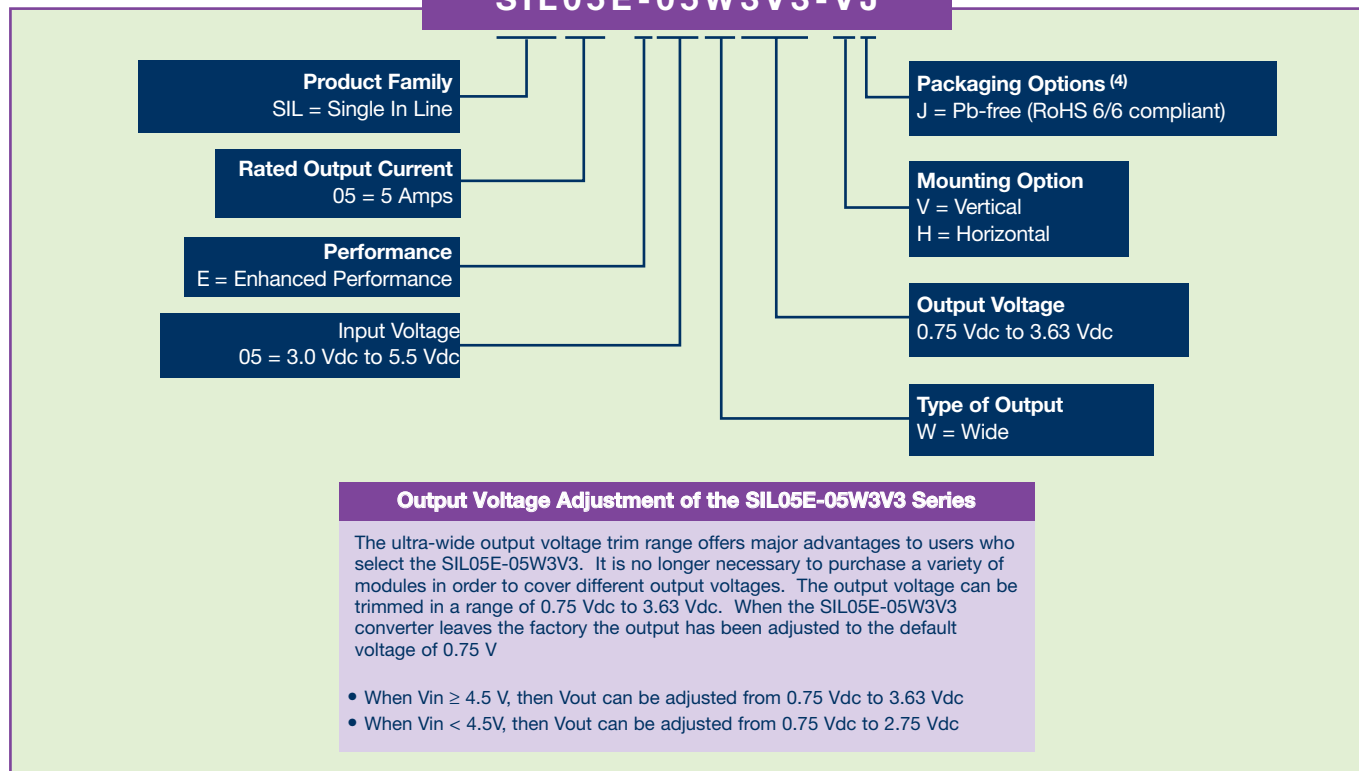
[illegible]

Product Family
SIL = Single In Line

Rated Output Current
05 = 5 Amps

Performance
E = Enhanced Performance

Input Voltage
05 = 3.0 Vdc to 5.5 Vdc

Packaging Options $^{(4)}$
J = Pb-free (RoHS 6/6 compliant)

Mounting Option
V = Vertical
H = Horizontal

Output Voltage
0.75 Vdc to 3.63 Vdc

Type of Output
W = Wide

Output Voltage Adjustment of the SIL05E-05W3V3 Series

The ultra-wide output voltage trim range offers major advantages to users who select the SIL05E-05W3V3. It is no longer necessary to purchase a variety of modules in order to cover different output voltages. The output voltage can be trimmed in a range of 0.75 Vdc to 3.63 Vdc. When the SIL05E-05W3V3 converter leaves the factory the output has been adjusted to the default voltage of 0.75 V

• When Vin ≥ 4.5 V, then Vout can be adjusted from 0.75 Vdc to 3.63 Vdc
• When Vin < 4.5V, then Vout can be adjusted from 0.75 Vdc to 2.75 Vdc